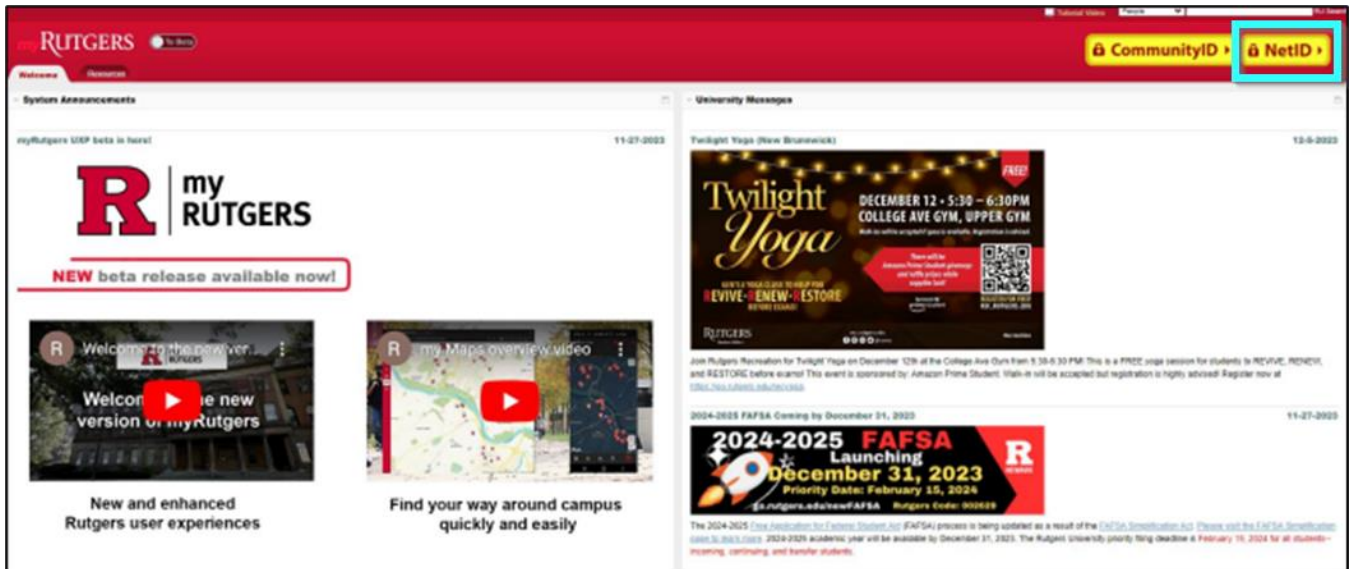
myRUTGERS Try Beta

Tutorial Video People RU Search

CommunityID › NetID ›

Welcome Resources

System Announcements

myRutgers UXP beta is here! 11-27-2023

R my RUTGERS

NEW beta release available now!

Welcome to the new ver...

Welcom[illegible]e new version of myRutgers

my Maps overview video

New and enhanced Rutgers user experiences

Find your way around campus quickly and easily

University Messages

Twilight Yoga (New Brunswick) 12-6-2023

FREE

Twilight Yoga

DECEMBER 12 • 5:30 – 6:30PM COLLEGE AVE GYM, UPPER GYM

REVIVE-RENEW-RESTORE

RUTGERS

Join Rutgers Recreation for Twilight Yoga on December 12th at the College Ave Gym from 5:30-6:30 PM! This is a FREE yoga session for students to REVIVE, RENEW, and RESTORE before exams! This event is sponsored by: Amazon Prime Student. Walk-in will be accepted but registration is highly advised! Register now at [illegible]

2024-2025 FAFSA Coming by December 31, 2023 11-27-2023

2024-2025 FAFSA Launching December 31, 2023 Priority Date: February 15, 2024 go.rutgers.edu/newFAFSA Rutgers Code: 002629

R

The 2024-2025 Free Application for Federal Student Aid (FAFSA) process is being updated as a result of the FAFSA Simplification Act. Please visit the FAFSA Simplification page to learn more. 2024-2025 academic year will be available by December 31, 2023. The Rutgers University priority filing deadline is February 15, 2024 for all students – incoming, continuing, and transfer students.